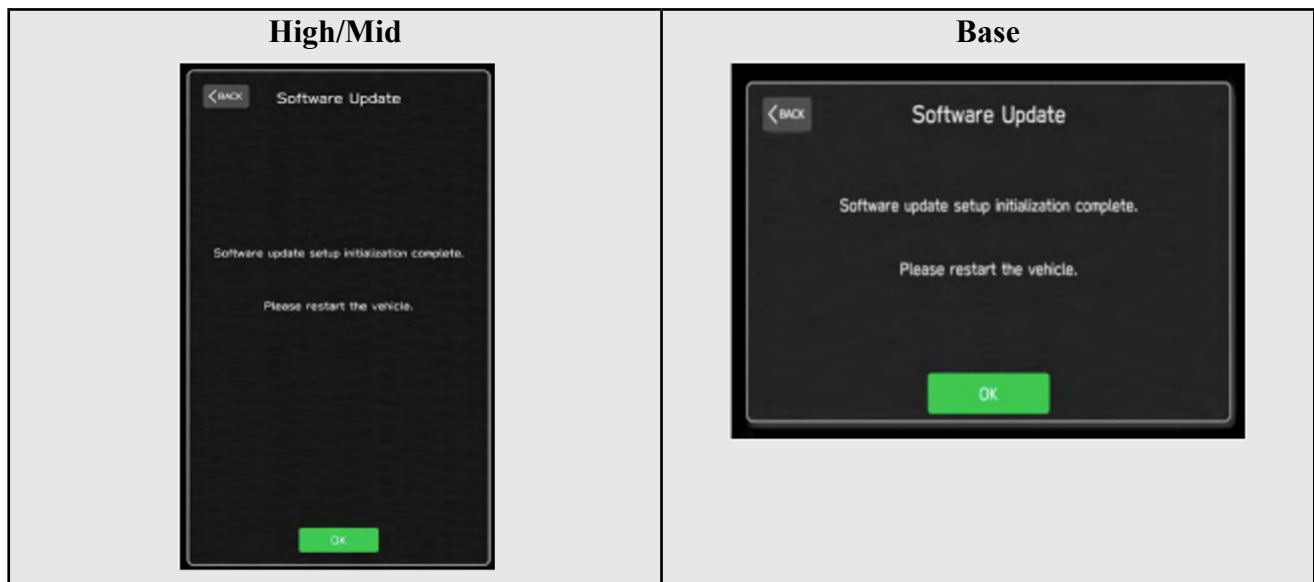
| High/Mid | Base |
|---|---|
| BACK Software Update Software update setup initialization complete. Please restart the vehicle. OK | BACK Software Update Software update setup initialization complete. Please restart the vehicle. OK |